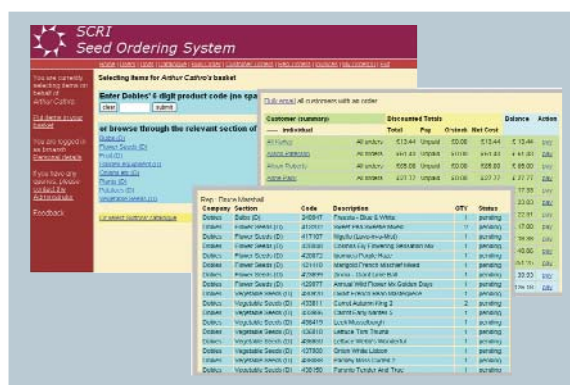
SCRI
Seed Ordering System

You are currently selecting items on behalf of Arthur Cathro

Put items in your basket

You are logged in as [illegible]
Personal details

If you have any queries, please contact the Administrator

Feedback

Selecting items for Arthur Cathro's basket

Enter Dobies' 6 digit product code (no spa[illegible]

clear submit

or browse through the relevant section of

Bulbs (D)
Flower Seeds (D)
Fruit (D)
Garden equipment (D)
Onions etc (D)
Plants (D)
Potatoes (D)
Vegetable Seeds (D)

Or select another catalogue

Customer (summary) | Discounted Totals | | | | Balance | Action
— individual | Total | Pay | O/stock | Net Cost | |

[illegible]

Rep: Dave Marshall

| Company | Section | Code | Description | QTY | Status |
|---|---|---|---|---|---|
| Dobies | Bulbs (D) | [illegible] | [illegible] - Blue & White | 1 | pending |
| Dobies | Flower Seeds (D) | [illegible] | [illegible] | 1 | pending |
| Dobies | Flower Seeds (D) | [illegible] | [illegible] | 1 | pending |
| Dobies | Flower Seeds (D) | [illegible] | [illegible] | 1 | pending |
| Dobies | Flower Seeds (D) | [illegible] | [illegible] | 1 | pending |
| Dobies | Flower Seeds (D) | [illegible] | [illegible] Mischief Mixed | 1 | pending |
| Dobies | Flower Seeds (D) | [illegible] | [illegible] | 1 | pending |
| Dobies | Flower Seeds (D) | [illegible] | Annual Wild Flower Mix Golden Days | 1 | pending |
| Dobies | Vegetable Seeds (D) | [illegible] | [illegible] | 1 | pending |
| Dobies | Vegetable Seeds (D) | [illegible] | Carrot Autumn King 2 | 2 | pending |
| Dobies | Vegetable Seeds (D) | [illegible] | Carrot Early Nantes 5 | 1 | pending |
| Dobies | Vegetable Seeds (D) | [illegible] | Leek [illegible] | 1 | pending |
| Dobies | Vegetable Seeds (D) | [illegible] | Lettuce Tom Thumb | 1 | pending |
| Dobies | Vegetable Seeds (D) | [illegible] | Lettuce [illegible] | 1 | pending |
| Dobies | Vegetable Seeds (D) | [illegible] | Onion White Lisbon | 1 | pending |
| Dobies | Vegetable Seeds (D) | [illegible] | Parsley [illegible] | 1 | pending |
| Dobies | Vegetable Seeds (D) | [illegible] | Parsnip Tender And True | 1 | pending |